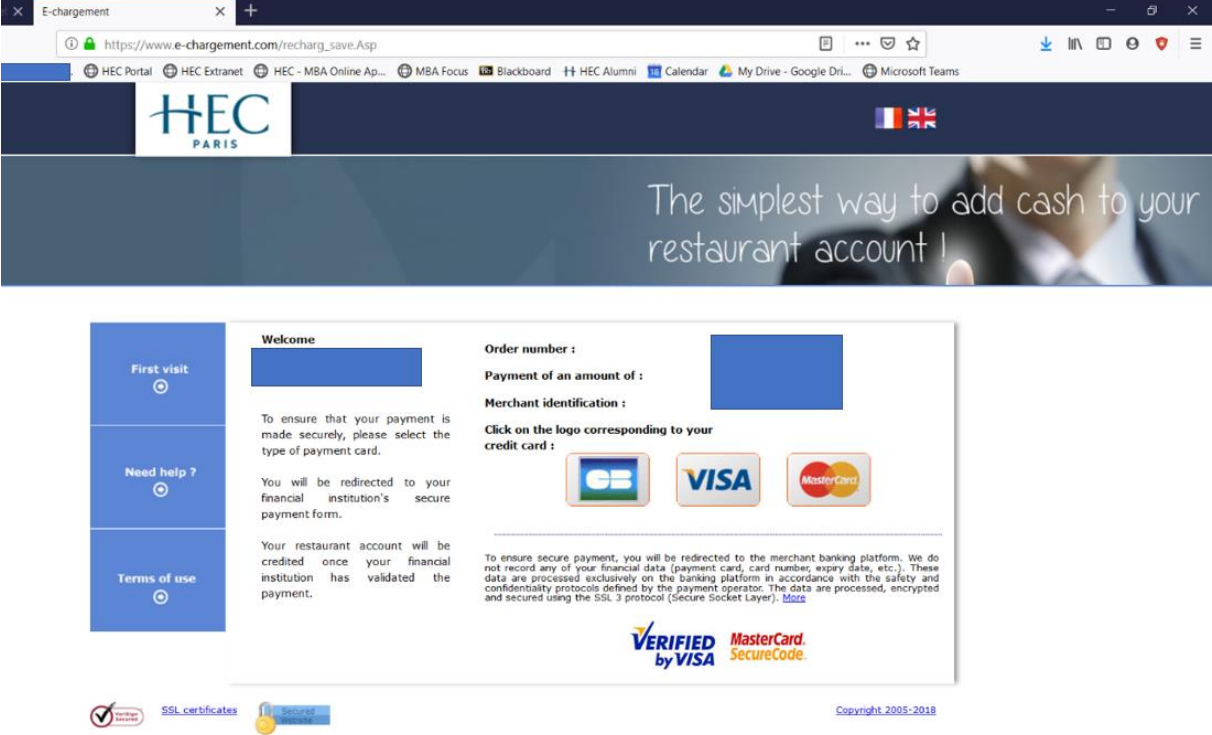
E-chargement

https://www.e-chargement.com/recharg_save.Asp

HEC Portal HEC Extranet HEC - MBA Online Ap... MBA Focus Blackboard HEC Alumni Calendar My Drive - Google Dri... Microsoft Teams

HEC PARIS

The simplest way to add cash to your restaurant account !

First visit

Need help ?

Terms of use

Welcome

To ensure that your payment is made securely, please select the type of payment card.

You will be redirected to your financial institution's secure payment form.

Your restaurant account will be credited once your financial institution has validated the payment.

Order number :

Payment of an amount of :

Merchant identification :

Click on the logo corresponding to your credit card :

CB VISA MasterCard

To ensure secure payment, you will be redirected to the merchant banking platform. We do not record any of your financial data (payment card, card number, expiry date, etc.). These data are processed exclusively on the banking platform in accordance with the safety and confidentiality protocols defined by the payment operator. The data are processed, encrypted and secured using the SSL 3 protocol (Secure Socket Layer). More

VERIFIED by VISA MasterCard. SecureCode.

Verisign Secured SSL certificates Secured Website

Copyright 2005-2018